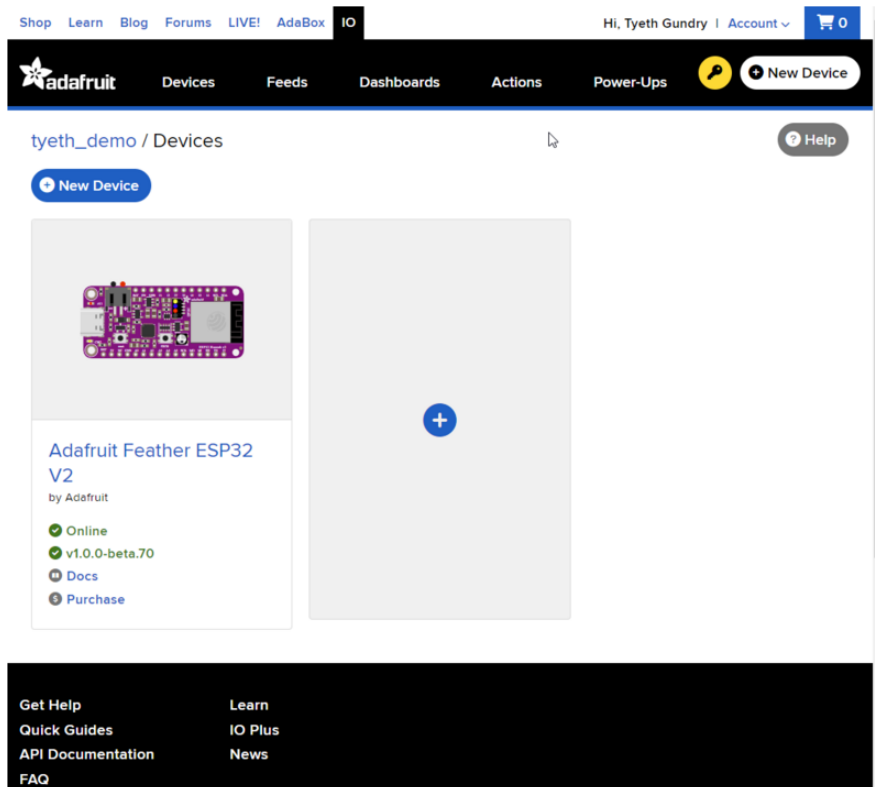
Shop Learn Blog Forums LIVE! AdaBox IO

Hi, Tyeth Gundry | Account 0

adafruit Devices Feeds Dashboards Actions Power-Ups New Device

tyeth_demo / Devices

Help

New Device

Adafruit Feather ESP32 V2

by Adafruit

Online

v1.0.0-beta.70

Docs

Purchase

Get Help
Quick Guides
API Documentation
FAQ

Learn
IO Plus
News